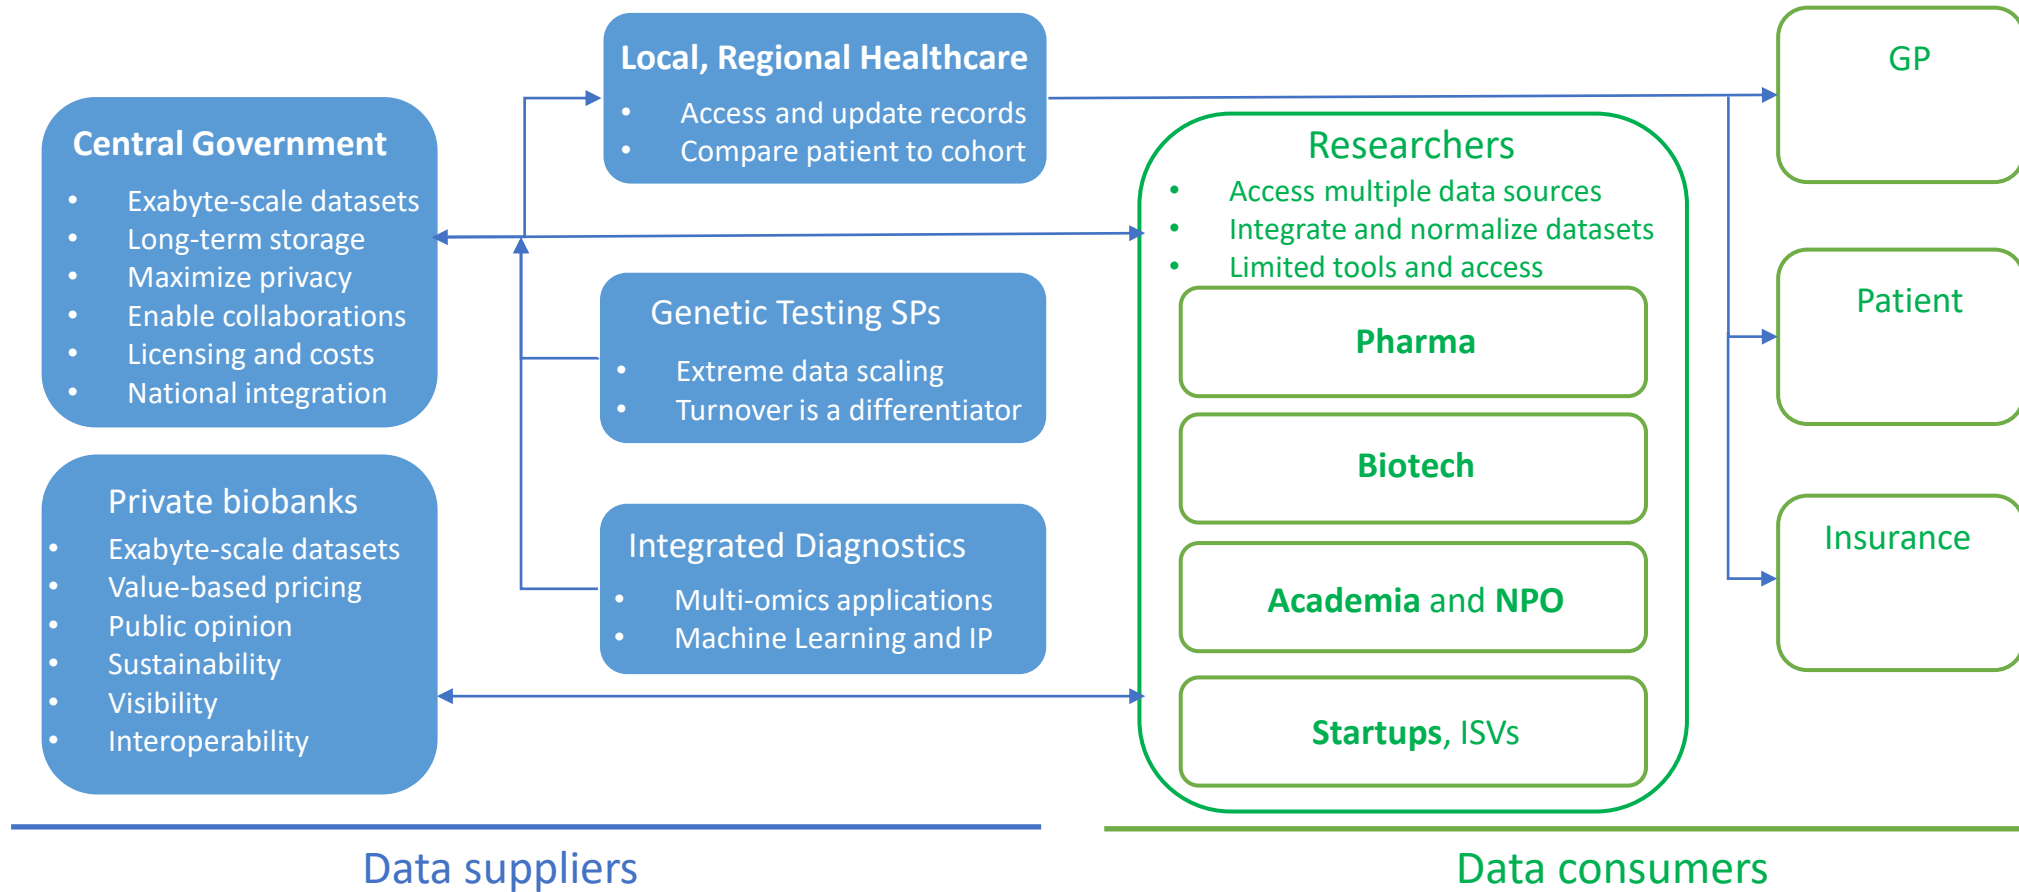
Central Government
- Exabyte-scale datasets
- Long-term storage
- Maximize privacy
- Enable collaborations
- Licensing and costs
- National integration

Private biobanks
- Exabyte-scale datasets
- Value-based pricing
- Public opinion
- Sustainability
- Visibility
- Interoperability

Local, Regional Healthcare
- Access and update records
- Compare patient to cohort

Genetic Testing SPs
- Extreme data scaling
- Turnover is a differentiator

Integrated Diagnostics
- Multi-omics applications
- Machine Learning and IP

Researchers
- Access multiple data sources
- Integrate and normalize datasets
- Limited tools and access

Pharma

Biotech

Academia and NPO

Startups, ISVs

GP

Patient

Insurance

Data suppliers

Data consumers